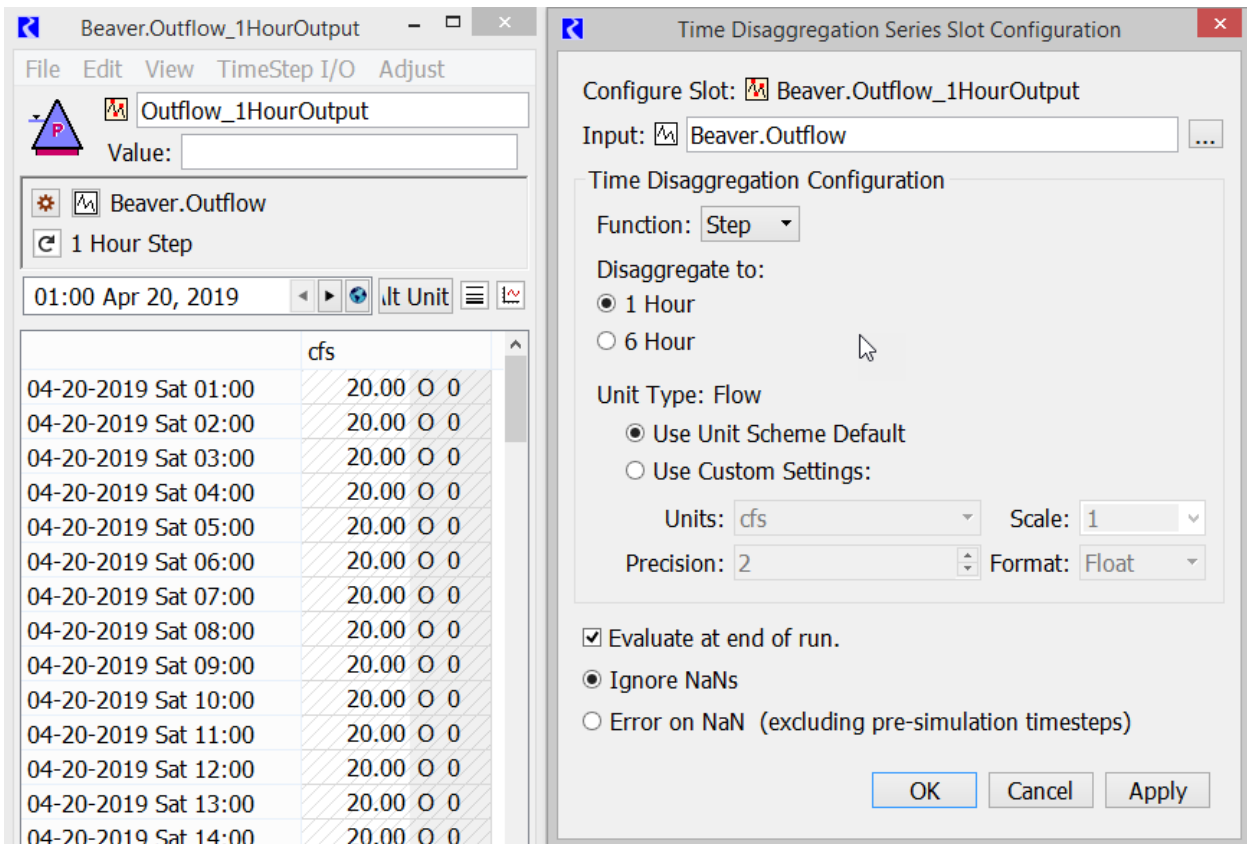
Beaver.Outflow_1HourOutput

File Edit View TimeStep I/O Adjust

P

Outflow_1HourOutput

Value:

Beaver.Outflow

1 Hour Step

01:00 Apr 20, 2019

lt Unit

| | cfs | | |
|---|---|---|---|
| 04-20-2019 Sat 01:00 | 20.00 | O | 0 |
| 04-20-2019 Sat 02:00 | 20.00 | O | 0 |
| 04-20-2019 Sat 03:00 | 20.00 | O | 0 |
| 04-20-2019 Sat 04:00 | 20.00 | O | 0 |
| 04-20-2019 Sat 05:00 | 20.00 | O | 0 |
| 04-20-2019 Sat 06:00 | 20.00 | O | 0 |
| 04-20-2019 Sat 07:00 | 20.00 | O | 0 |
| 04-20-2019 Sat 08:00 | 20.00 | O | 0 |
| 04-20-2019 Sat 09:00 | 20.00 | O | 0 |
| 04-20-2019 Sat 10:00 | 20.00 | O | 0 |
| 04-20-2019 Sat 11:00 | 20.00 | O | 0 |
| 04-20-2019 Sat 12:00 | 20.00 | O | 0 |
| 04-20-2019 Sat 13:00 | 20.00 | O | 0 |
| 04-20-2019 Sat 14:00 | 20.00 | O | 0 |

Time Disaggregation Series Slot Configuration

Configure Slot: Beaver.Outflow_1HourOutput

Input: Beaver.Outflow ...

Time Disaggregation Configuration

Function: Step

Disaggregate to:

1 Hour

6 Hour

Unit Type: Flow

Use Unit Scheme Default

Use Custom Settings:

Units: cfs Scale: 1

Precision: 2 Format: Float

Evaluate at end of run.

Ignore NaNs

Error on NaN (excluding pre-simulation timesteps)

OK Cancel Apply